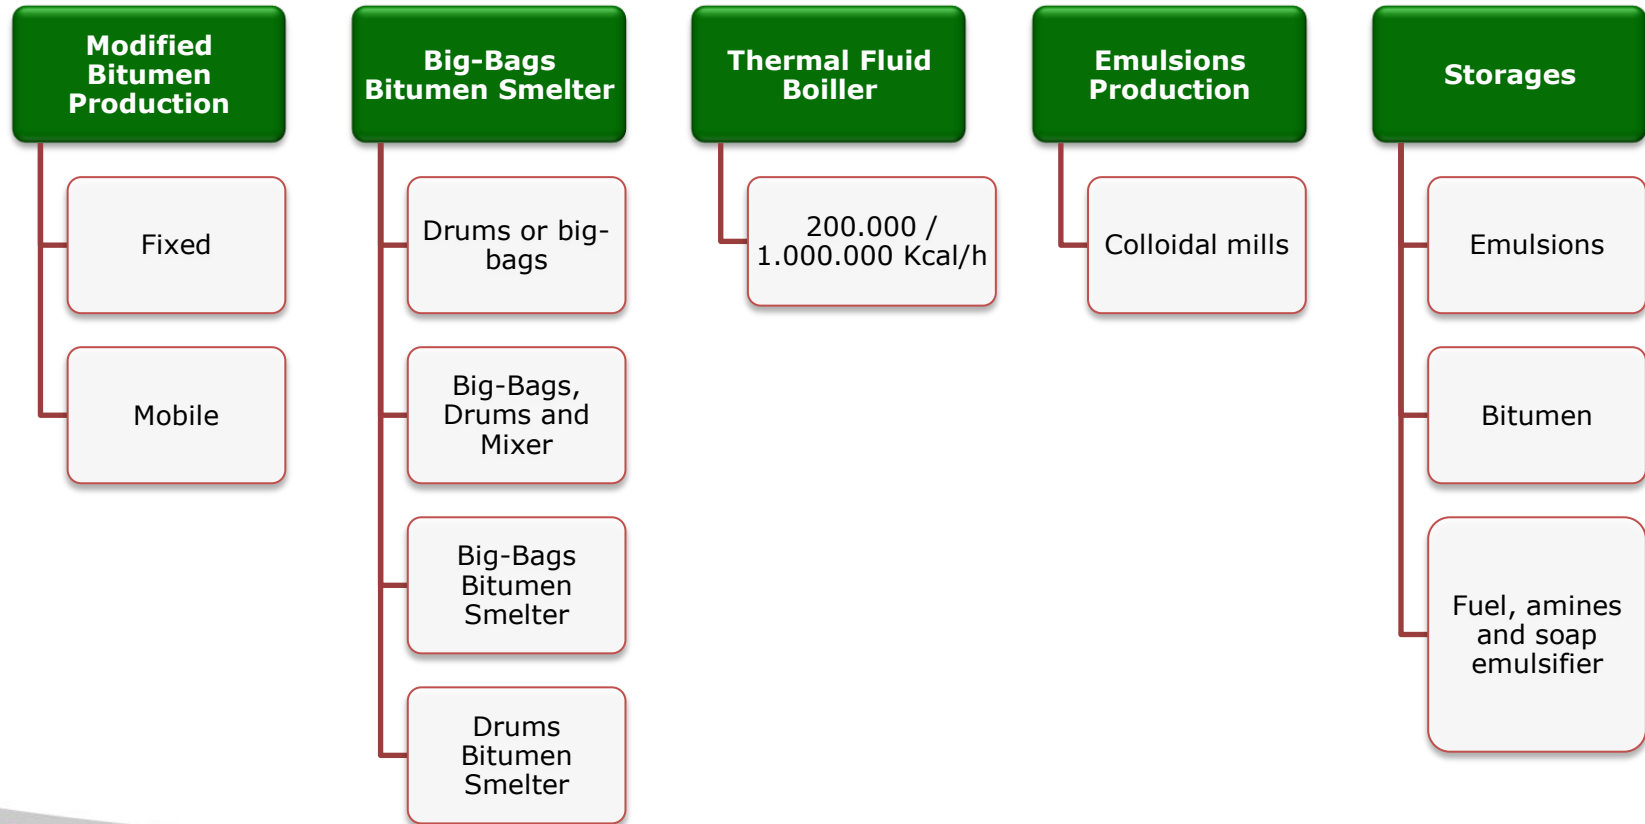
Modified Bitumen Production

Fixed

Mobile

Big-Bags Bitumen Smelter

Drums or big-bags

Big-Bags, Drums and Mixer

Big-Bags Bitumen Smelter

Drums Bitumen Smelter

Thermal Fluid Boiller

200.000 / 1.000.000 Kcal/h

Emulsions Production

Colloidal mills

Storages

Emulsions

Bitumen

Fuel, amines and soap emulsifier